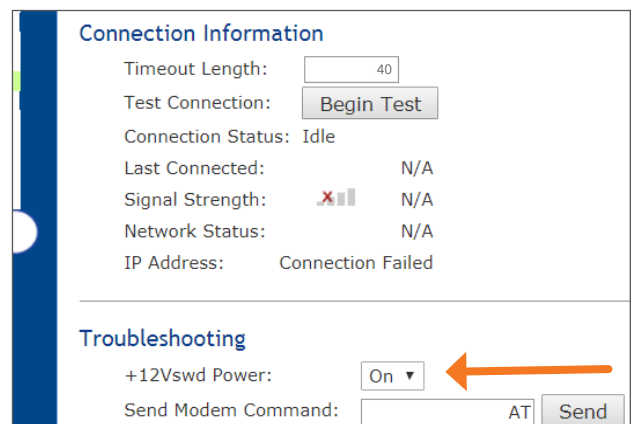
Connection Information

Timeout Length: 40

Test Connection: Begin Test

Connection Status: Idle

Last Connected: N/A

Signal Strength: N/A

Network Status: N/A

IP Address: Connection Failed

Troubleshooting

+12Vswd Power: On ▼

Send Modem Command: AT Send